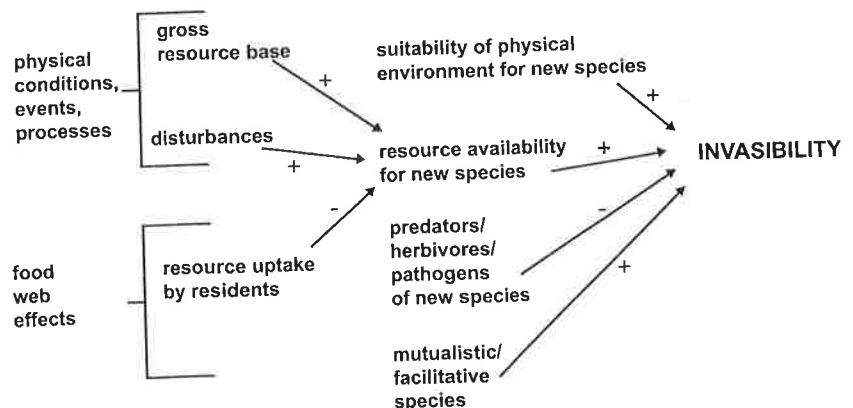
physical conditions, events, processes

gross resource base

+

disturbances

+

suitability of physical environment for new species

+

resource availability for new species

+

INVASIBILITY

food web effects

resource uptake by residents

-

predators/ herbivores/ pathogens of new species

-

+

mutualistic/ facilitative species